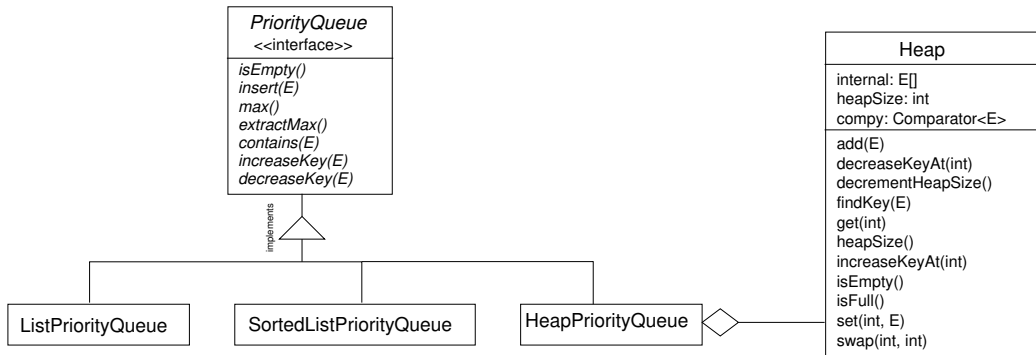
PriorityQueue
<<interface>>

isEmpty()
insert(E)
max()
extractMax()
contains(E)
increaseKey(E)
decreaseKey(E)

implements

ListPriorityQueue

SortedListPriorityQueue

HeapPriorityQueue

Heap

internal: E[]
heapSize: int
compy: Comparator<E>

add(E)
decreaseKeyAt(int)
decrementHeapSize()
findKey(E)
get(int)
heapSize()
increaseKeyAt(int)
isEmpty()
isFull()
set(int, E)
swap(int, int)